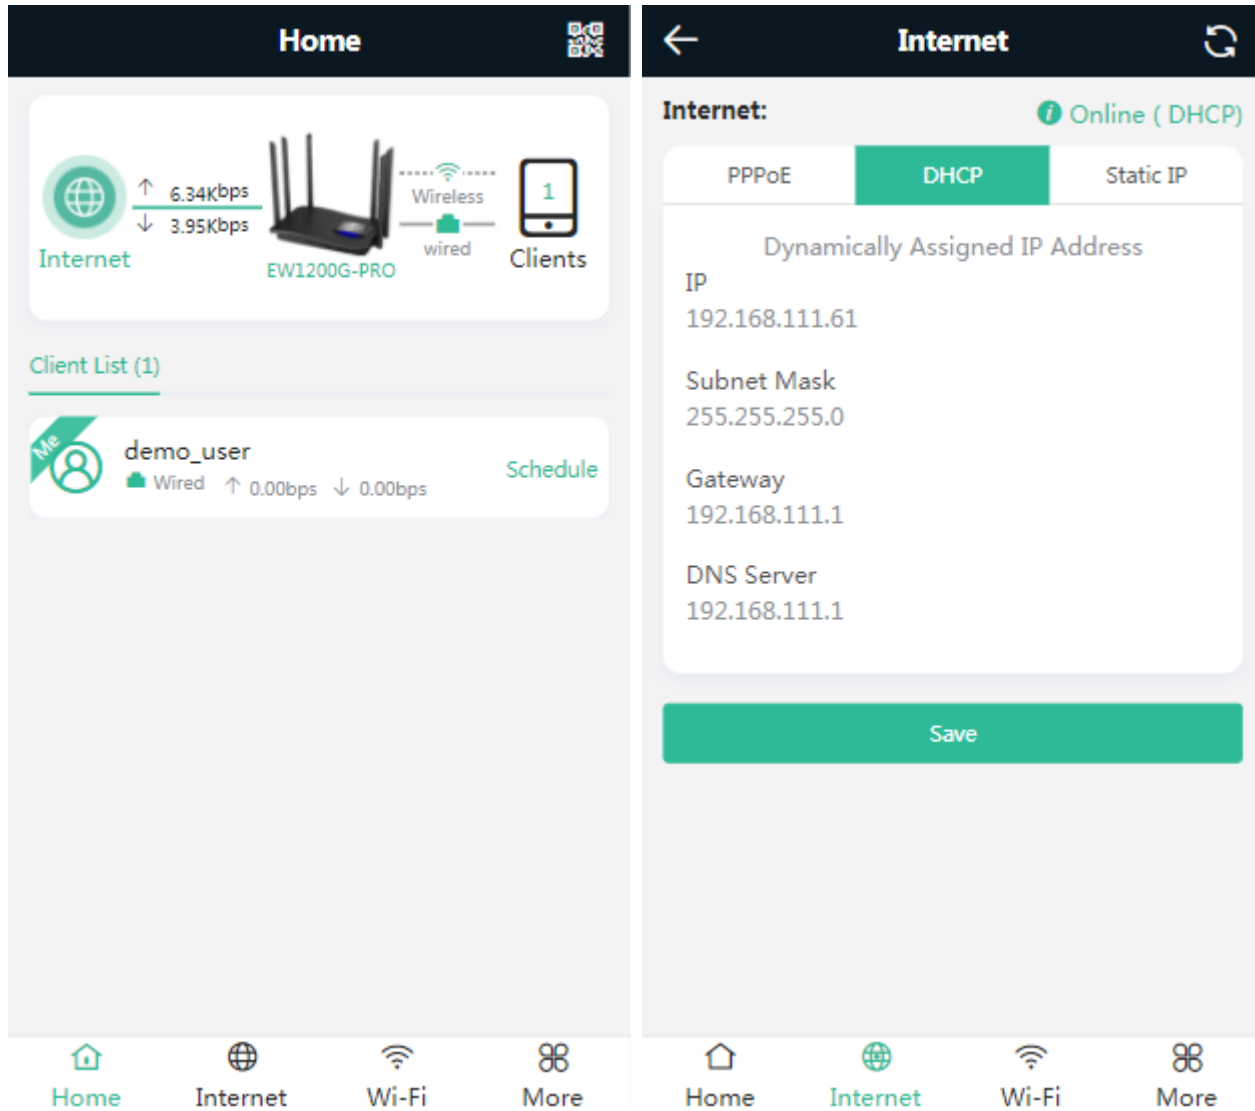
Home

↑ 6.34Kbps
↓ 3.95Kbps
Internet

EW1200G-PRO

Wireless
wired

1
Clients

Client List (1)

Me
demo_user
Wired ↑ 0.00bps ↓ 0.00bps
Schedule

Home Internet Wi-Fi More

Internet

Internet:
Online ( DHCP)

| PPPoE | DHCP | Static IP |
|---|---|---|

Dynamically Assigned IP Address

IP
192.168.111.61

Subnet Mask
255.255.255.0

Gateway
192.168.111.1

DNS Server
192.168.111.1

Save

Home Internet Wi-Fi More